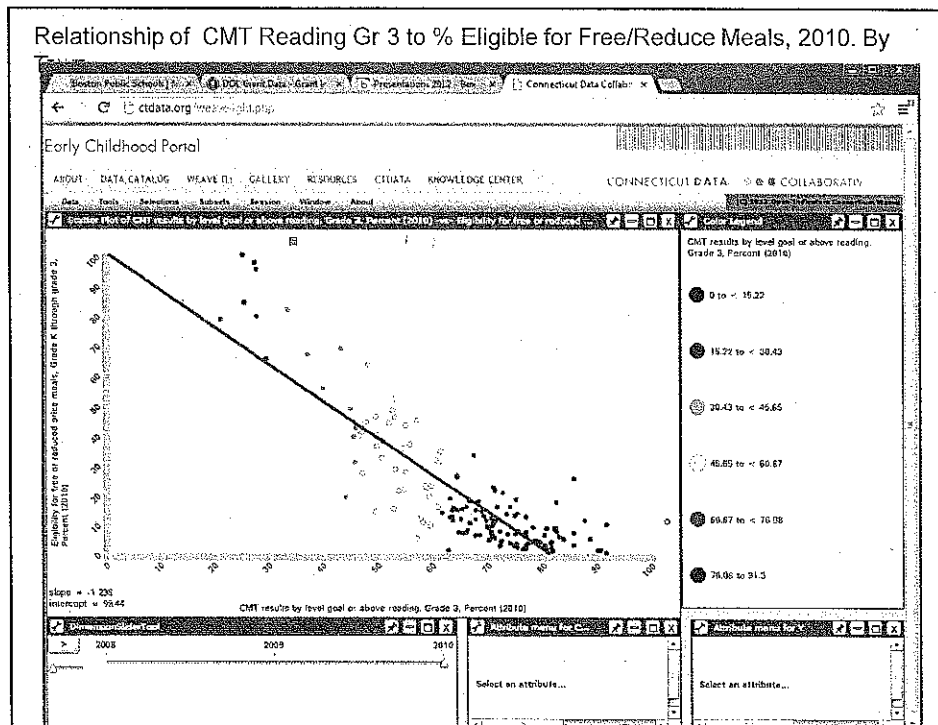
Relationship of CMT Reading Gr 3 to % Eligible for Free/Reduce Meals, 2010. By

Boston Public Schools | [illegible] | DOE Grant Data - Grant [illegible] | Presentations 2012 - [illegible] | Connecticut Data Collab

ctdata.org/weave-light.php

Early Childhood Portal

ABOUT DATA CATALOG WEAVE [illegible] GALLERY RESOURCES CTDATA KNOWLEDGE CENTER

CONNECTICUT DATA COLLABORATIV

Data Tools Selections Subsets Session Window About

Scatter Plot of CMT results by level goal or above reading, Grade 3, Percent (2010) -vs- Eligibility for free or reduced

Eligibility for free or reduced price meals, Grade K through grade 3, Percent (2010)

100 90 80 70 60 50 40 30 20 10 0

0 10 20 30 40 50 60 70 80 90 100

slope = -1.239
intercept = 99.44

CMT results by level goal or above reading, Grade 3, Percent (2010)

Color Legend

CMT results by level goal or above reading, Grade 3, Percent (2010)

0 to < 15.22

15.22 to < 30.43

30.43 to < 45.65

45.65 to < 60.87

60.87 to < 76.08

76.08 to 91.3

DimensionSliderTool

2008 2009 2010

Attribute menu for C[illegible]

Select an attribute...

Attribute menu for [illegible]

Select an attribute...